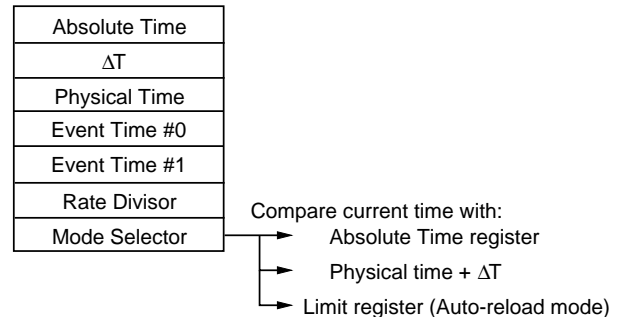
Absolute Time
$\Delta T$
Physical Time
Event Time #0
Event Time #1
Rate Divisor
Mode Selector

Compare current time with:
Absolute Time register
Physical time + $\Delta T$
Limit register (Auto-reload mode)